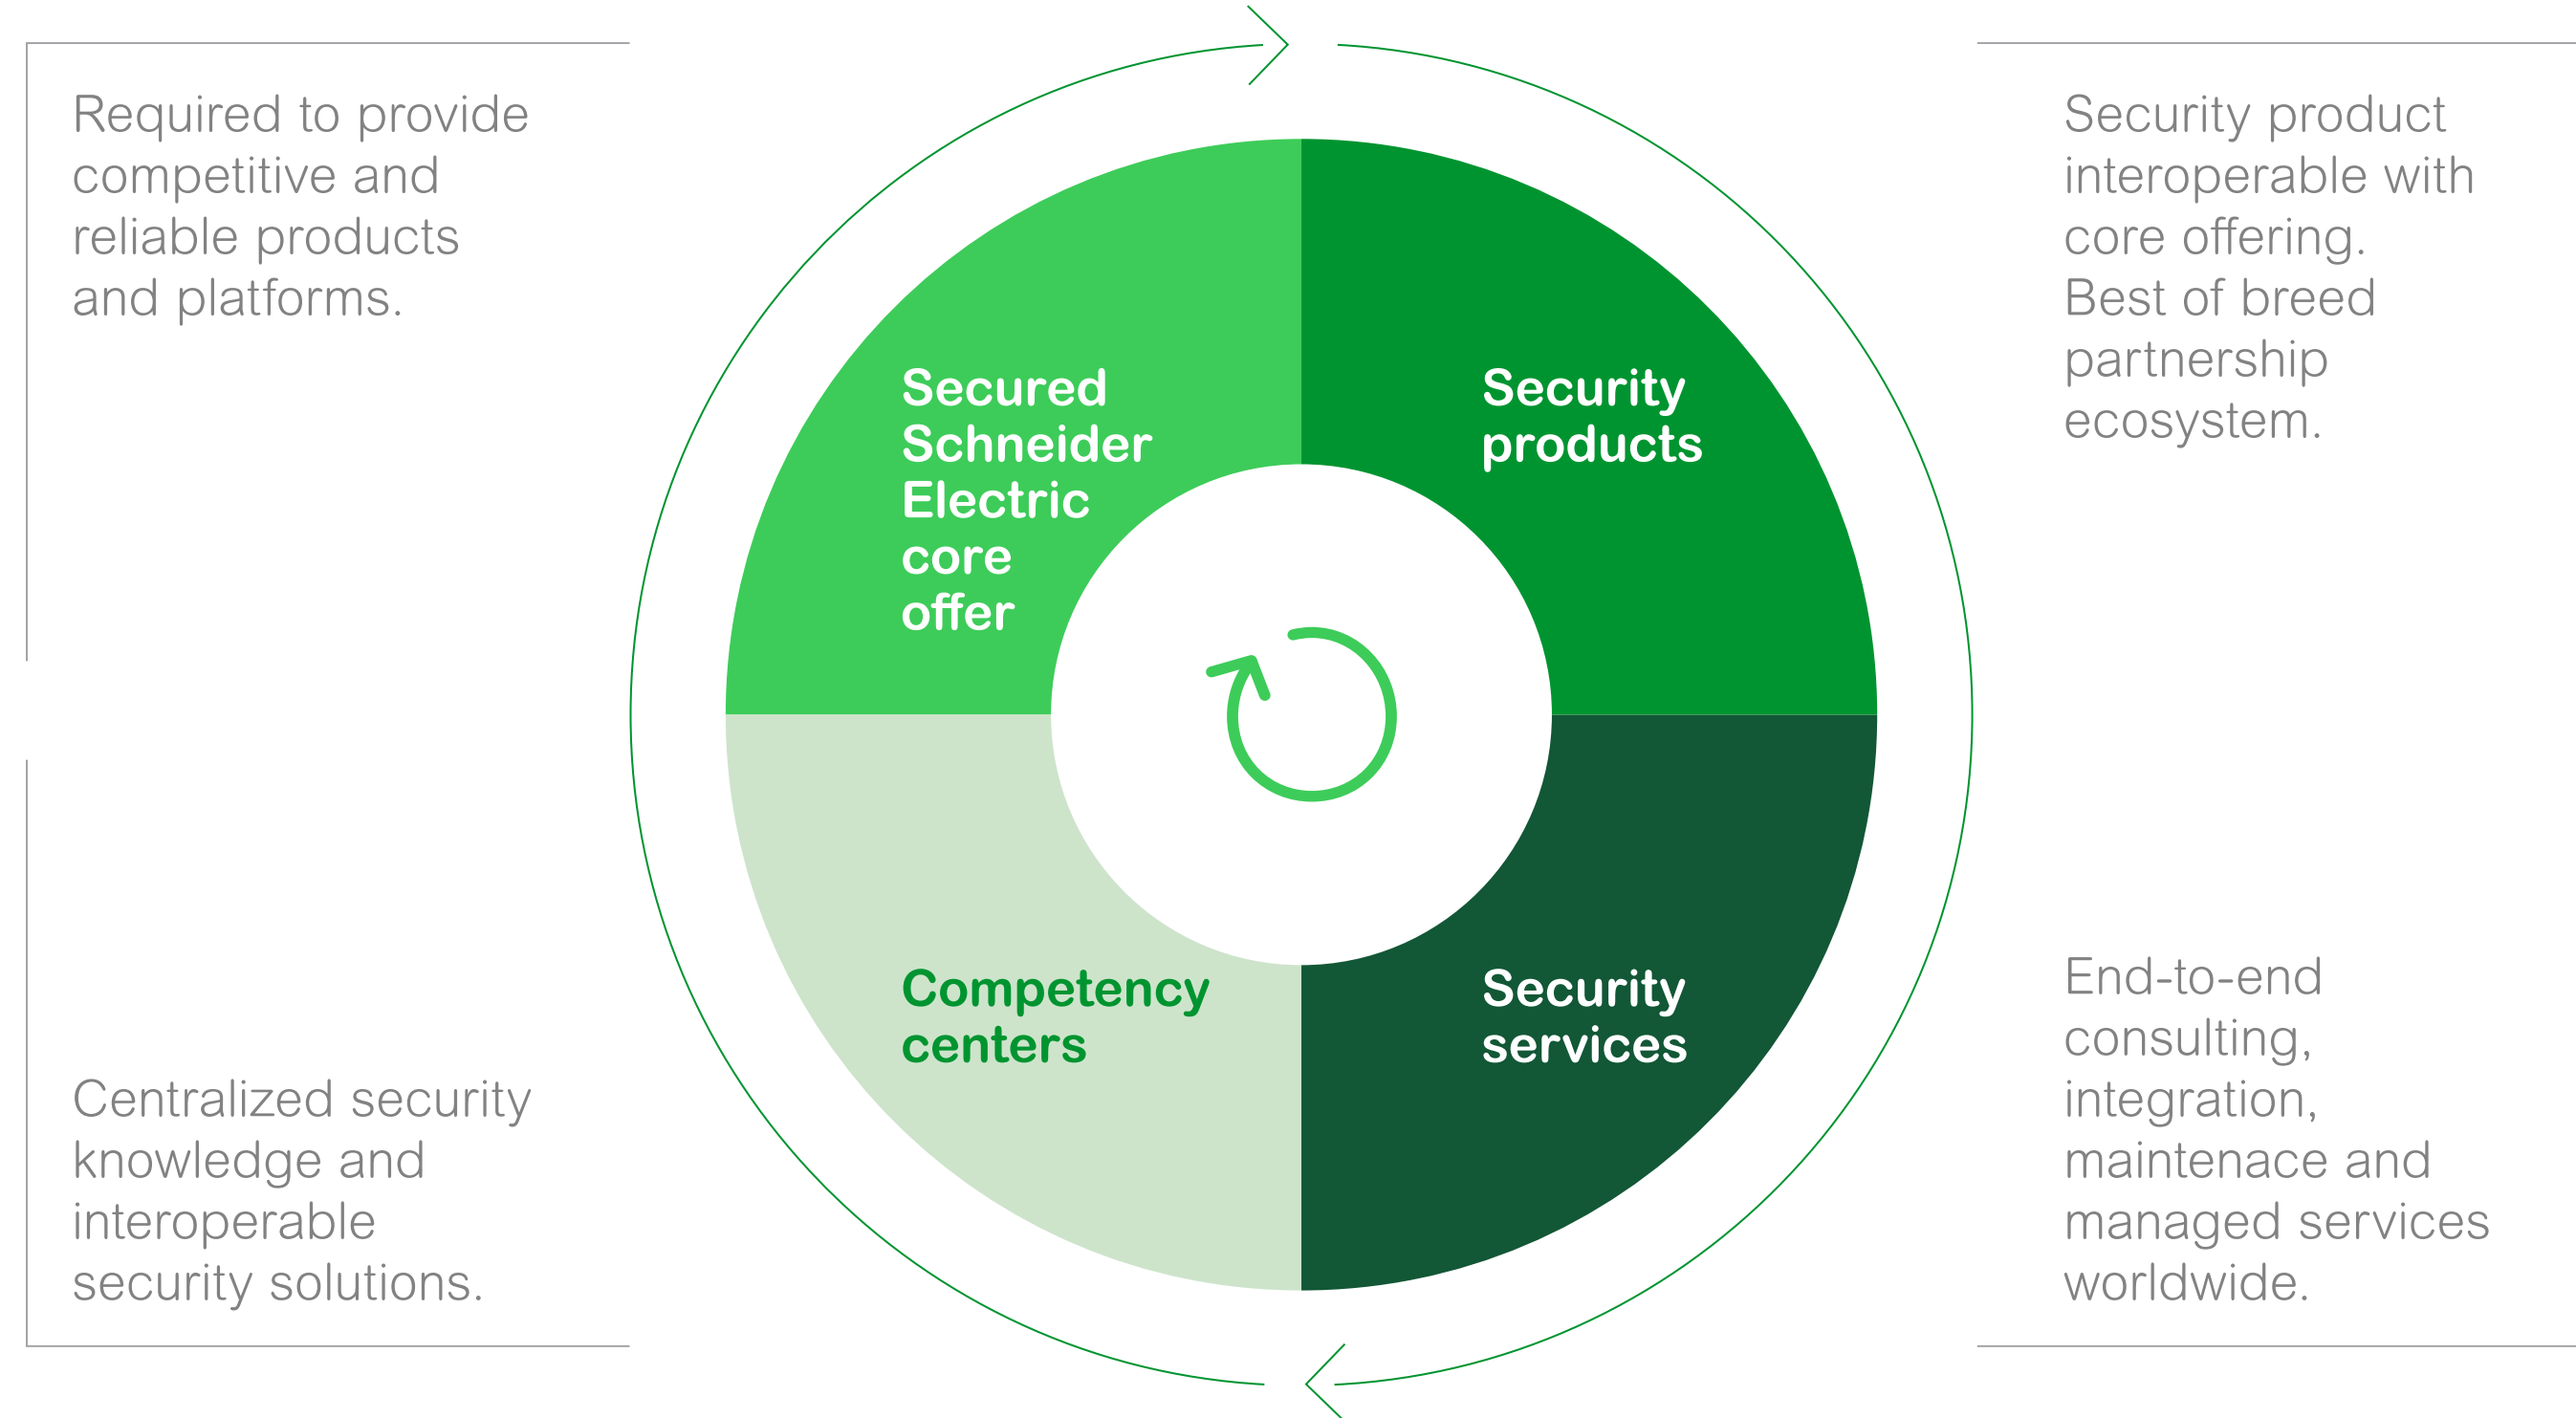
Required to provide competitive and reliable products and platforms.

Security product interoperable with core offering. Best of breed partnership ecosystem.

Secured Schneider Electric core offer

Security products

Competency centers

Security services

Centralized security knowledge and interoperable security solutions.

End-to-end consulting, integration, maintenace and managed services worldwide.